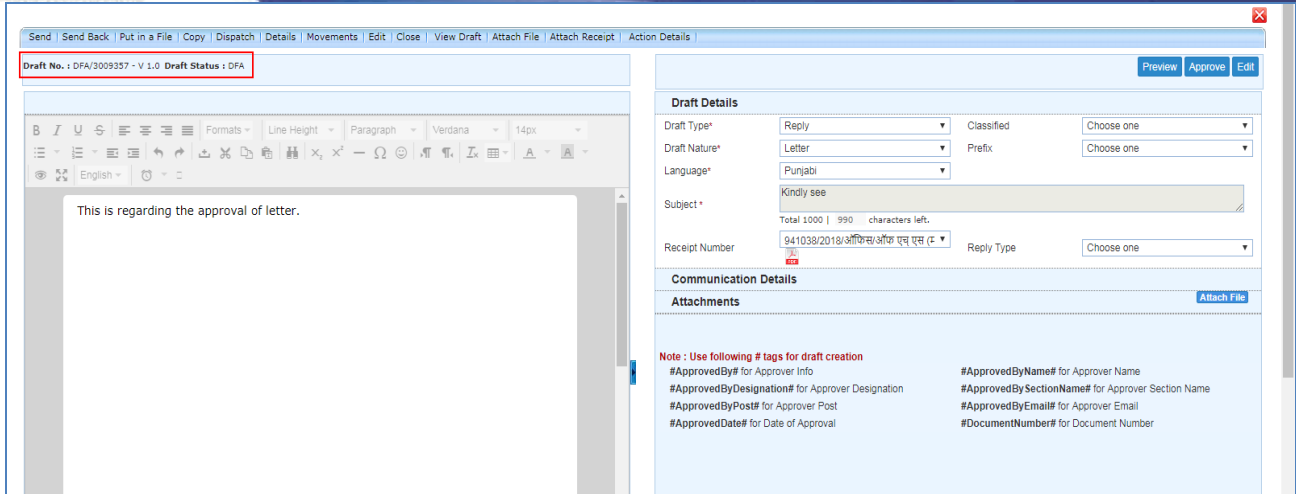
Send | Send Back | Put in a File | Copy | Dispatch | Details | Movements | Edit | Close | View Draft | Attach File | Attach Receipt | Action Details |

Draft No. : DFA/3009357 - V 1.0 Draft Status : DFA

Preview Approve Edit

Formats Line Height Paragraph Verdana 14px

English

This is regarding the approval of letter.

Draft Details

Draft Type* Reply
Classified Choose one
Draft Nature* Letter
Prefix Choose one
Language* Punjabi
Subject * Kindly see
Total 1000 | 990 characters left.
Receipt Number 941038/2018/ऑफिस/ऑफ एच एस (
Reply Type Choose one

Communication Details

Attachments

Attach File

Note : Use following # tags for draft creation

#ApprovedBy# for Approver Info
#ApprovedByName# for Approver Name
#ApprovedByDesignation# for Approver Designation
#ApprovedBySectionName# for Approver Section Name
#ApprovedByPost# for Approver Post
#ApprovedByEmail# for Approver Email
#ApprovedDate# for Date of Approval
#DocumentNumber# for Document Number